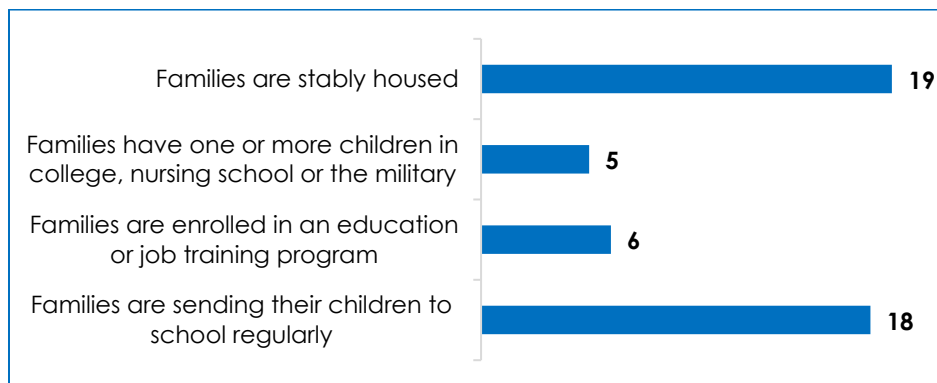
Families are stably housed 19

Families have one or more children in college, nursing school or the military 5

Families are enrolled in an education or job training program 6

Families are sending their children to school regularly 18